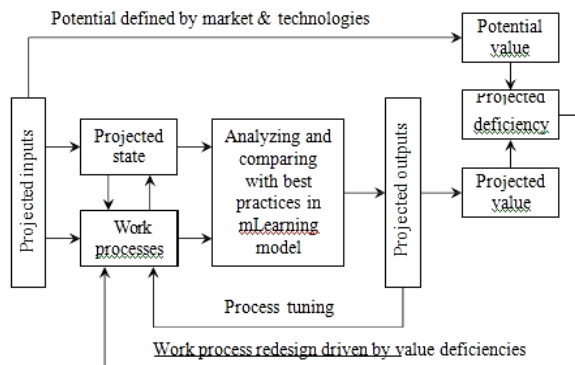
Potential defined by market & technologies

Potential value

Projected deficiency

Projected inputs

Projected state

Work processes

Analyzing and comparing with best practices in mLearning model

Projected outputs

Projected value

Process tuning

Work process redesign driven by value deficiencies